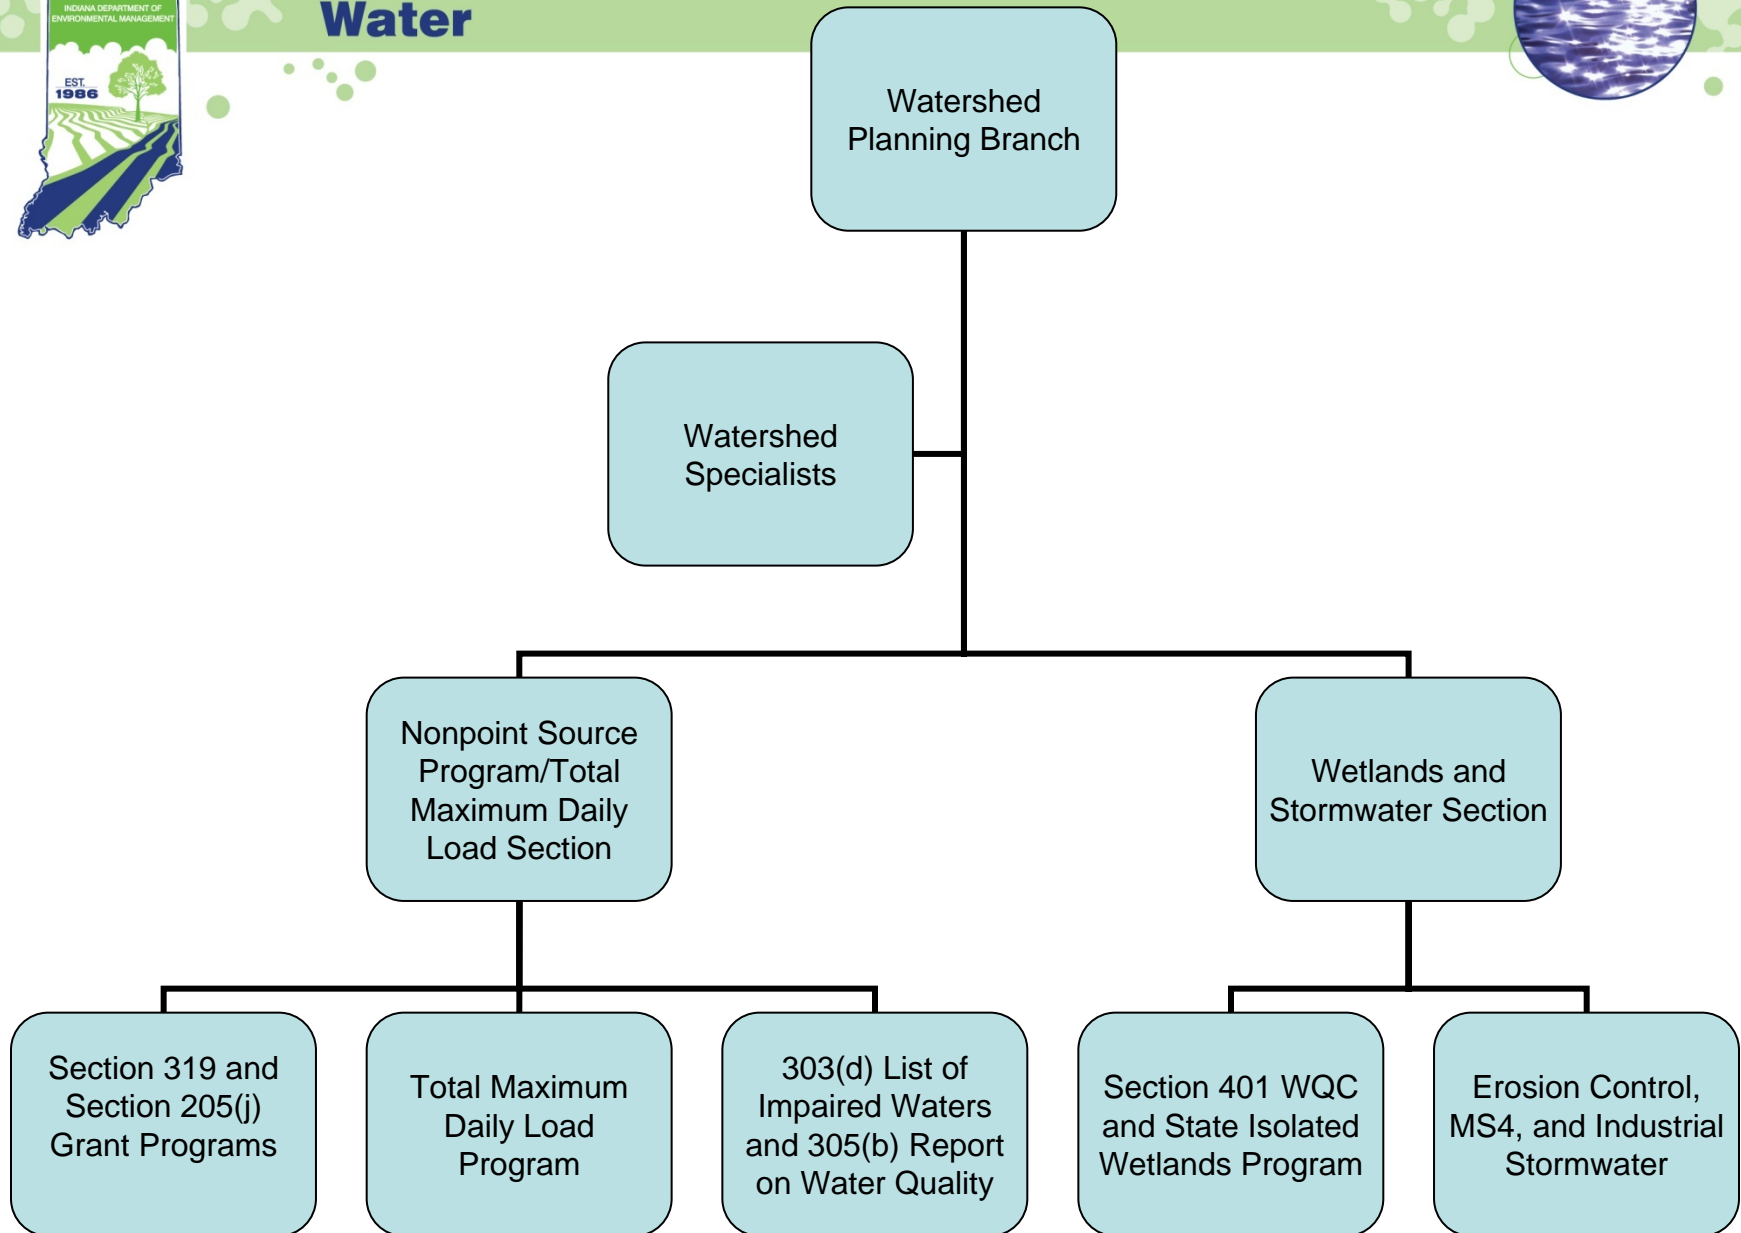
INDIANA DEPARTMENT OF ENVIRONMENTAL MANAGEMENT

EST. 1986

Water

Watershed Planning Branch

Watershed Specialists

Nonpoint Source Program/Total Maximum Daily Load Section

Wetlands and Stormwater Section

Section 319 and Section 205(j) Grant Programs

Total Maximum Daily Load Program

303(d) List of Impaired Waters and 305(b) Report on Water Quality

Section 401 WQC and State Isolated Wetlands Program

Erosion Control, MS4, and Industrial Stormwater